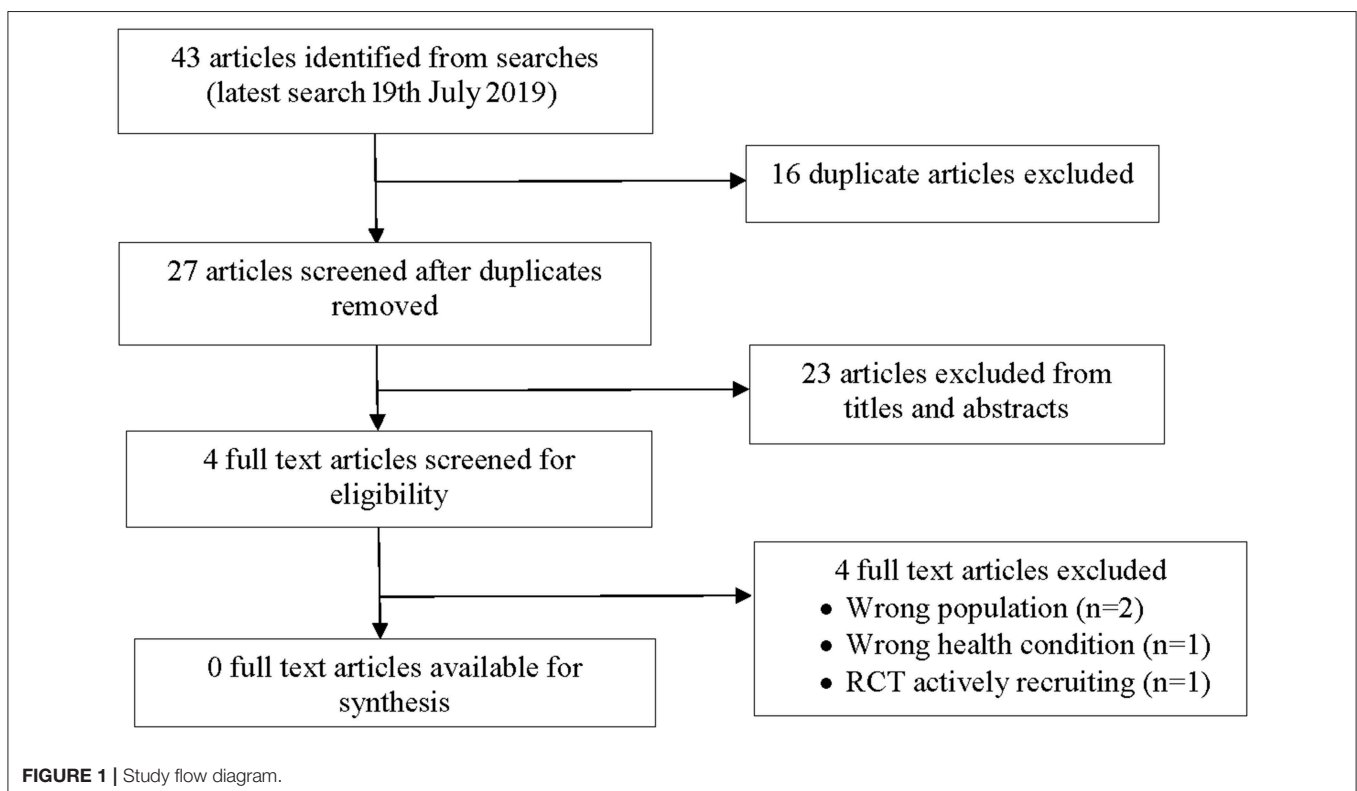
43 articles identified from searches (latest search 19th July 2019)

16 duplicate articles excluded

27 articles screened after duplicates removed

23 articles excluded from titles and abstracts

4 full text articles screened for eligibility

4 full text articles excluded
• Wrong population (n=2)
• Wrong health condition (n=1)
• RCT actively recruiting (n=1)

0 full text articles available for synthesis

FIGURE 1 | Study flow diagram.